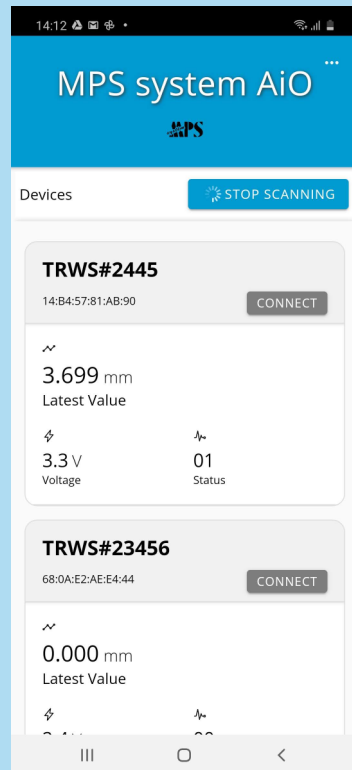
14:12

MPS system AiO

MPS

Devices

STOP SCANNING

TRWS#2445

14:B4:57:81:AB:90

CONNECT

3.699 mm
Latest Value

3.3 V
Voltage

01
Status

TRWS#23456

68:0A:E2:AE:E4:44

CONNECT

0.000 mm
Latest Value

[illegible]

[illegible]